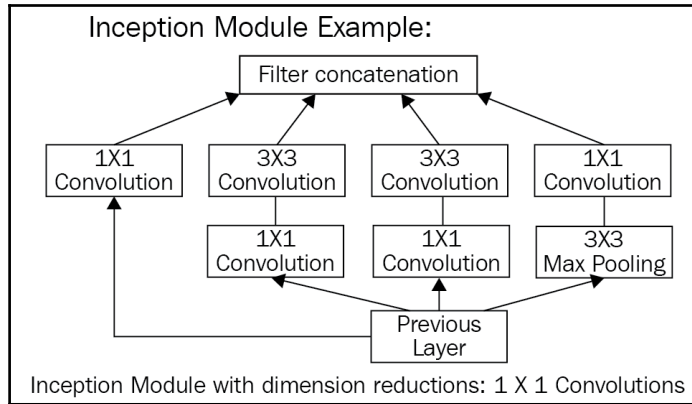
Inception Module Example:

Filter concatenation

1X1 Convolution

3X3 Convolution

3X3 Convolution

1X1 Convolution

1X1 Convolution

1X1 Convolution

3X3 Max Pooling

Previous Layer

Inception Module with dimension reductions: 1 X 1 Convolutions